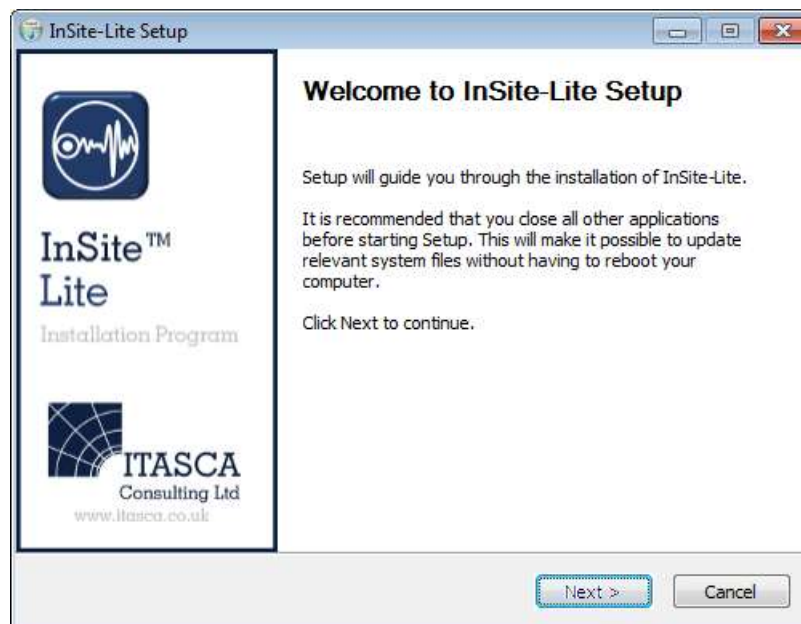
InSite-Lite Setup

InSite™ Lite

Installation Program

ITASCA
Consulting Ltd
www.itasca.co.uk

Welcome to InSite-Lite Setup

Setup will guide you through the installation of InSite-Lite.

It is recommended that you close all other applications before starting Setup. This will make it possible to update relevant system files without having to reboot your computer.

Click Next to continue.

Next >

Cancel